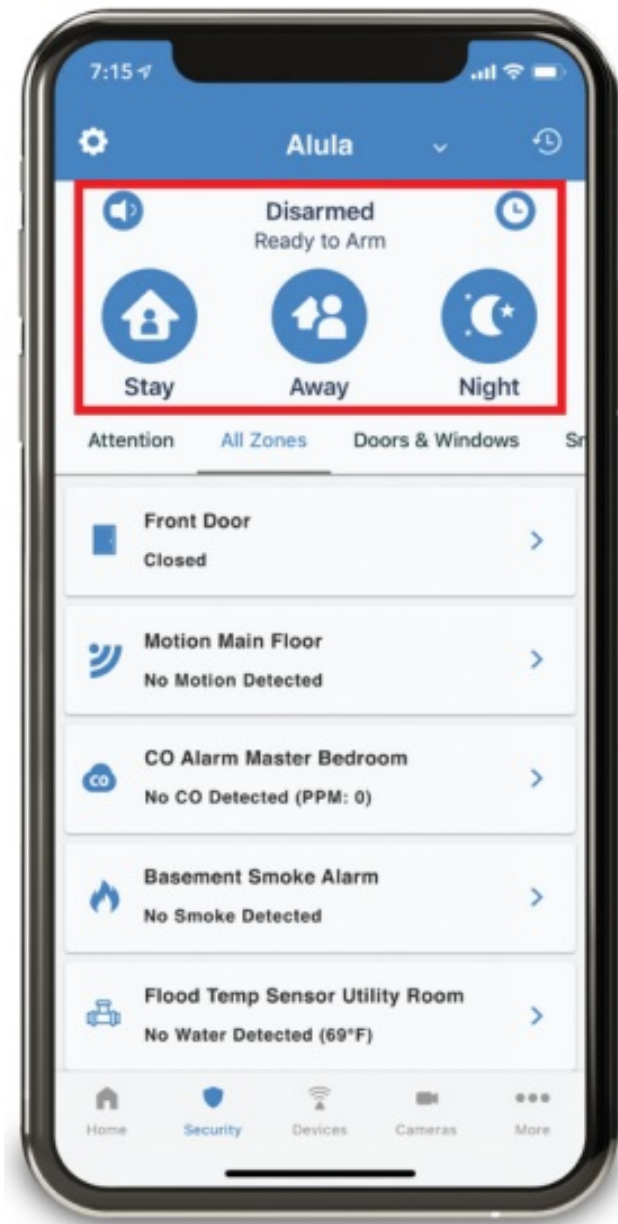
7:15

Alula

Disarmed
Ready to Arm

Stay
Away
Night

Attention
All Zones
Doors & Windows
Sr

Front Door
Closed

Motion Main Floor
No Motion Detected

CO
CO Alarm Master Bedroom
No CO Detected (PPM: 0)

Basement Smoke Alarm
No Smoke Detected

Flood Temp Sensor Utility Room
No Water Detected (69°F)

Home
Security
Devices
Cameras
More